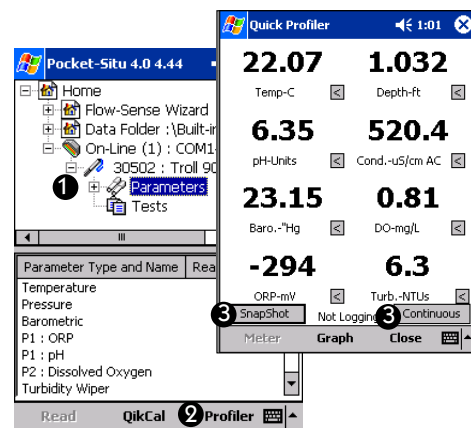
Pocket-Situ 4.0 4.44

Home
Flow-Sense Wizard
Data Folder :\Built-in
On-Line (1) : COM1
30502 : Troll 90
1 Parameters
Tests

III

| Parameter Type and Name | Rea |
|---|---|
| Temperature | |
| Pressure | |
| Barometric | |
| P1 : ORP | |
| P1 : pH | |
| P2 : Dissolved Oxygen | |
| Turbidity Wiper | |

Read QikCal 2 Profiler

Quick Profiler 1:01

22.07
Temp-C <
1.032
Depth-ft <
6.35
pH-Units <
520.4
Cond.-uS/cm AC <
23.15
Baro.-"Hg <
0.81
DO-mg/L <
-294
ORP-mV <
6.3
Turb.-NTUs <

3 SnapShot Not Logging 3 Continuous

Meter Graph Close